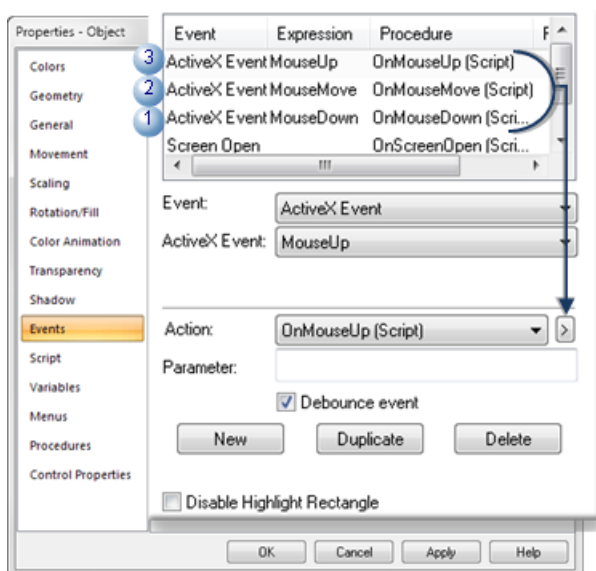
Properties - Object

Colors
Geometry
General
Movement
Scaling
Rotation/Fill
Color Animation
Transparency
Shadow
Events
Script
Variables
Menus
Procedures
Control Properties

| Event | Expression | Procedure | F |
|---|---|---|---|
| 3 ActiveX Event | MouseUp | OnMouseUp (Script) | |
| 2 ActiveX Event | MouseMove | OnMouseMove (Script) | |
| 1 ActiveX Event | MouseDown | OnMouseDown (Scri... | |
| Screen Open | | OnScreenOpen (Scri... | |

III

Event: ActiveX Event
ActiveX Event: MouseUp

Action: OnMouseUp (Script) >
Parameter:

Debounce event

New Duplicate Delete

Disable Highlight Rectangle

OK Cancel Apply Help